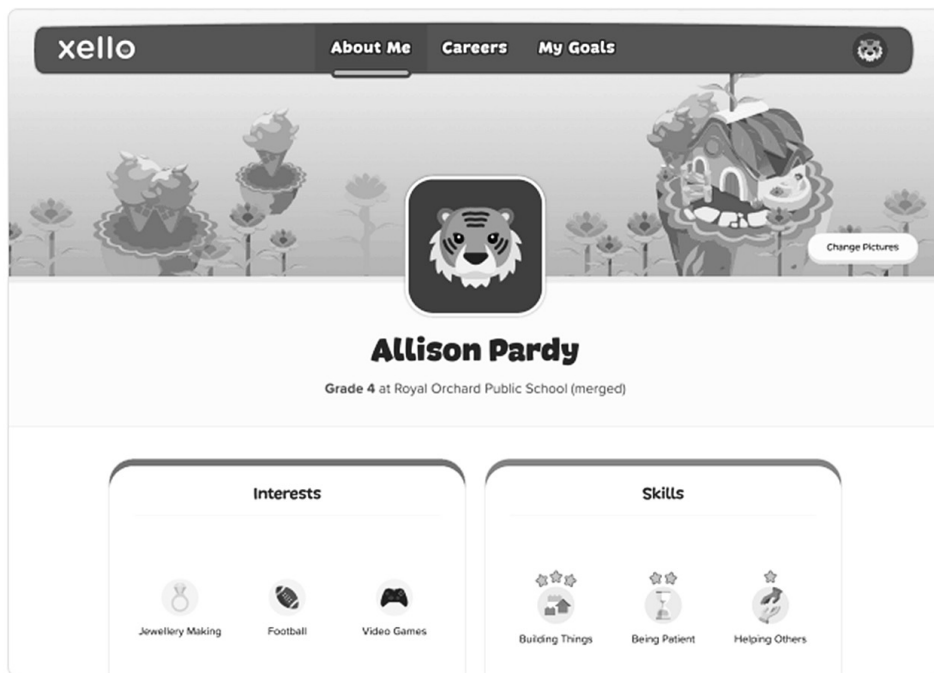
xello

About Me Careers My Goals

Change Pictures

Allison Pardy

Grade 4 at Royal Orchard Public School (merged)

Interests

Jewellery Making

Football

Video Games

Skills

Building Things

Being Patient

Helping Others